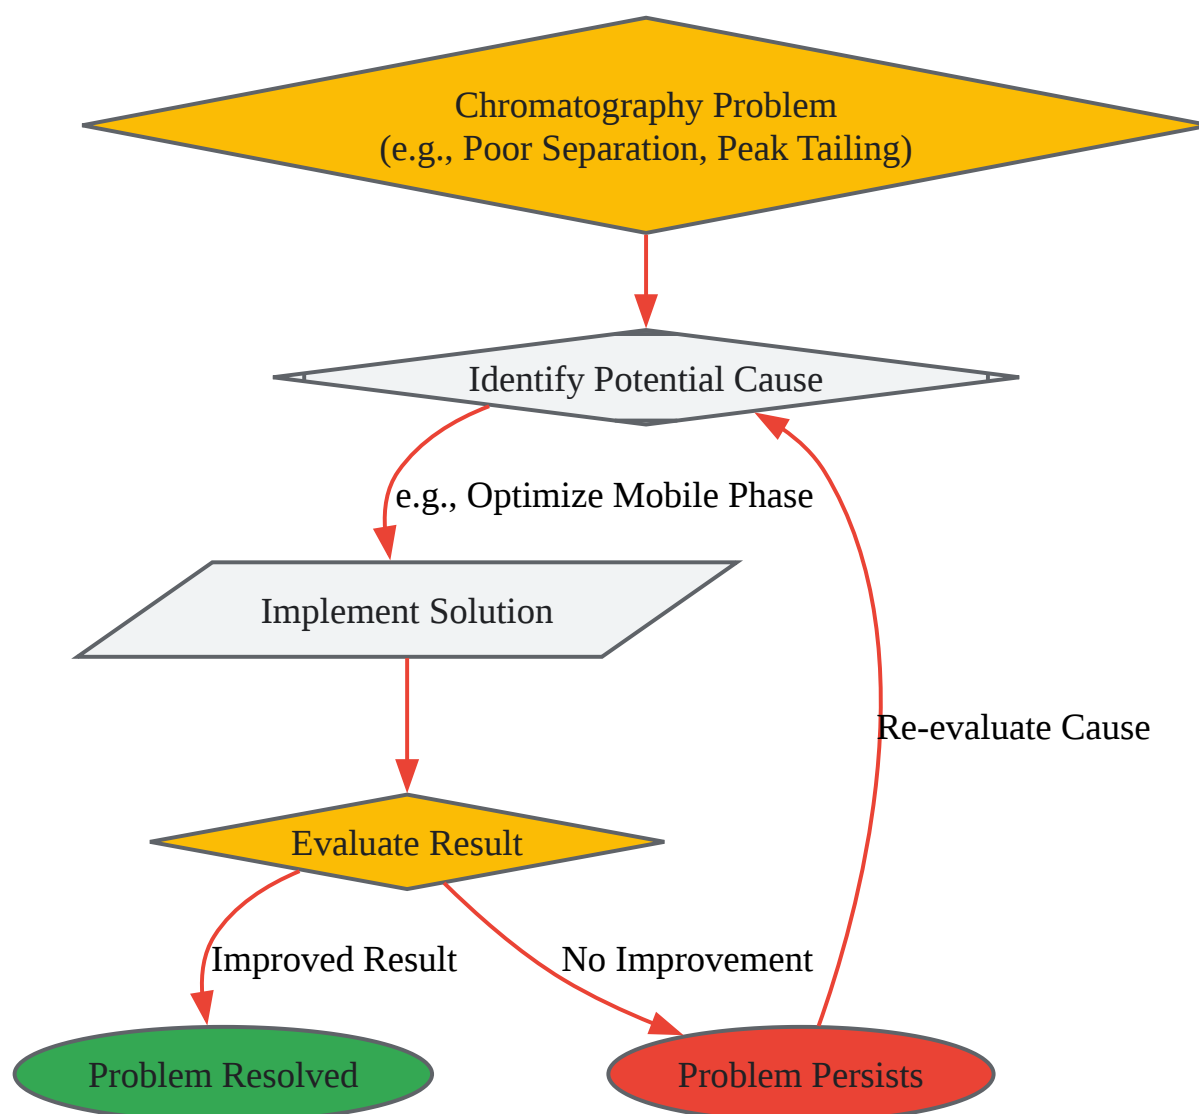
Chromatography Problem
(e.g., Poor Separation, Peak Tailing)

Identify Potential Cause

e.g., Optimize Mobile Phase

Implement Solution

Re-evaluate Cause

Evaluate Result

Improved Result

No Improvement

Problem Resolved

Problem Persists